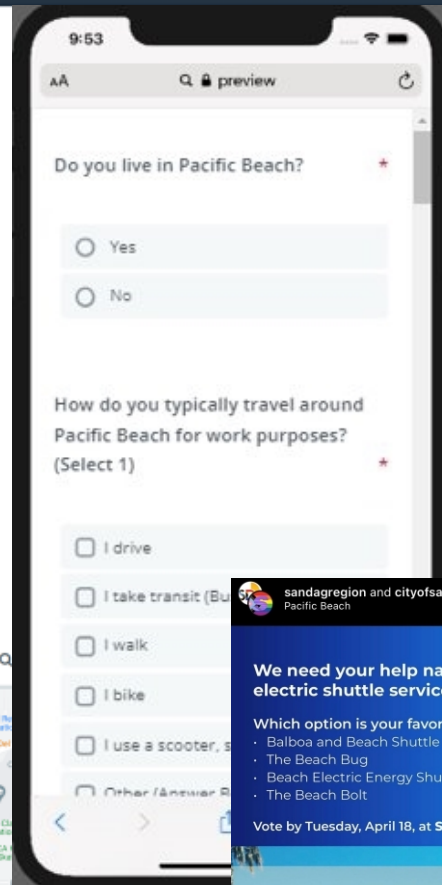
9:53

AA preview

Do you live in Pacific Beach? *

Yes

No

How do you typically travel around Pacific Beach for work purposes? (Select 1) *

I drive

I take transit (Bu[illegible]

I walk

I bike

I use a scooter, s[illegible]

Other (Answer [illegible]

sandagregion and cityofsa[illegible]
Pacific Beach

We need your help na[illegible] electric shuttle servic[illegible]

Which option is your favor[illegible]
· Balboa and Beach Shuttle
· The Beach Bug
· Beach Electric Energy Shu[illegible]
· The Beach Bolt

Vote by Tuesday, April 18, at S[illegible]